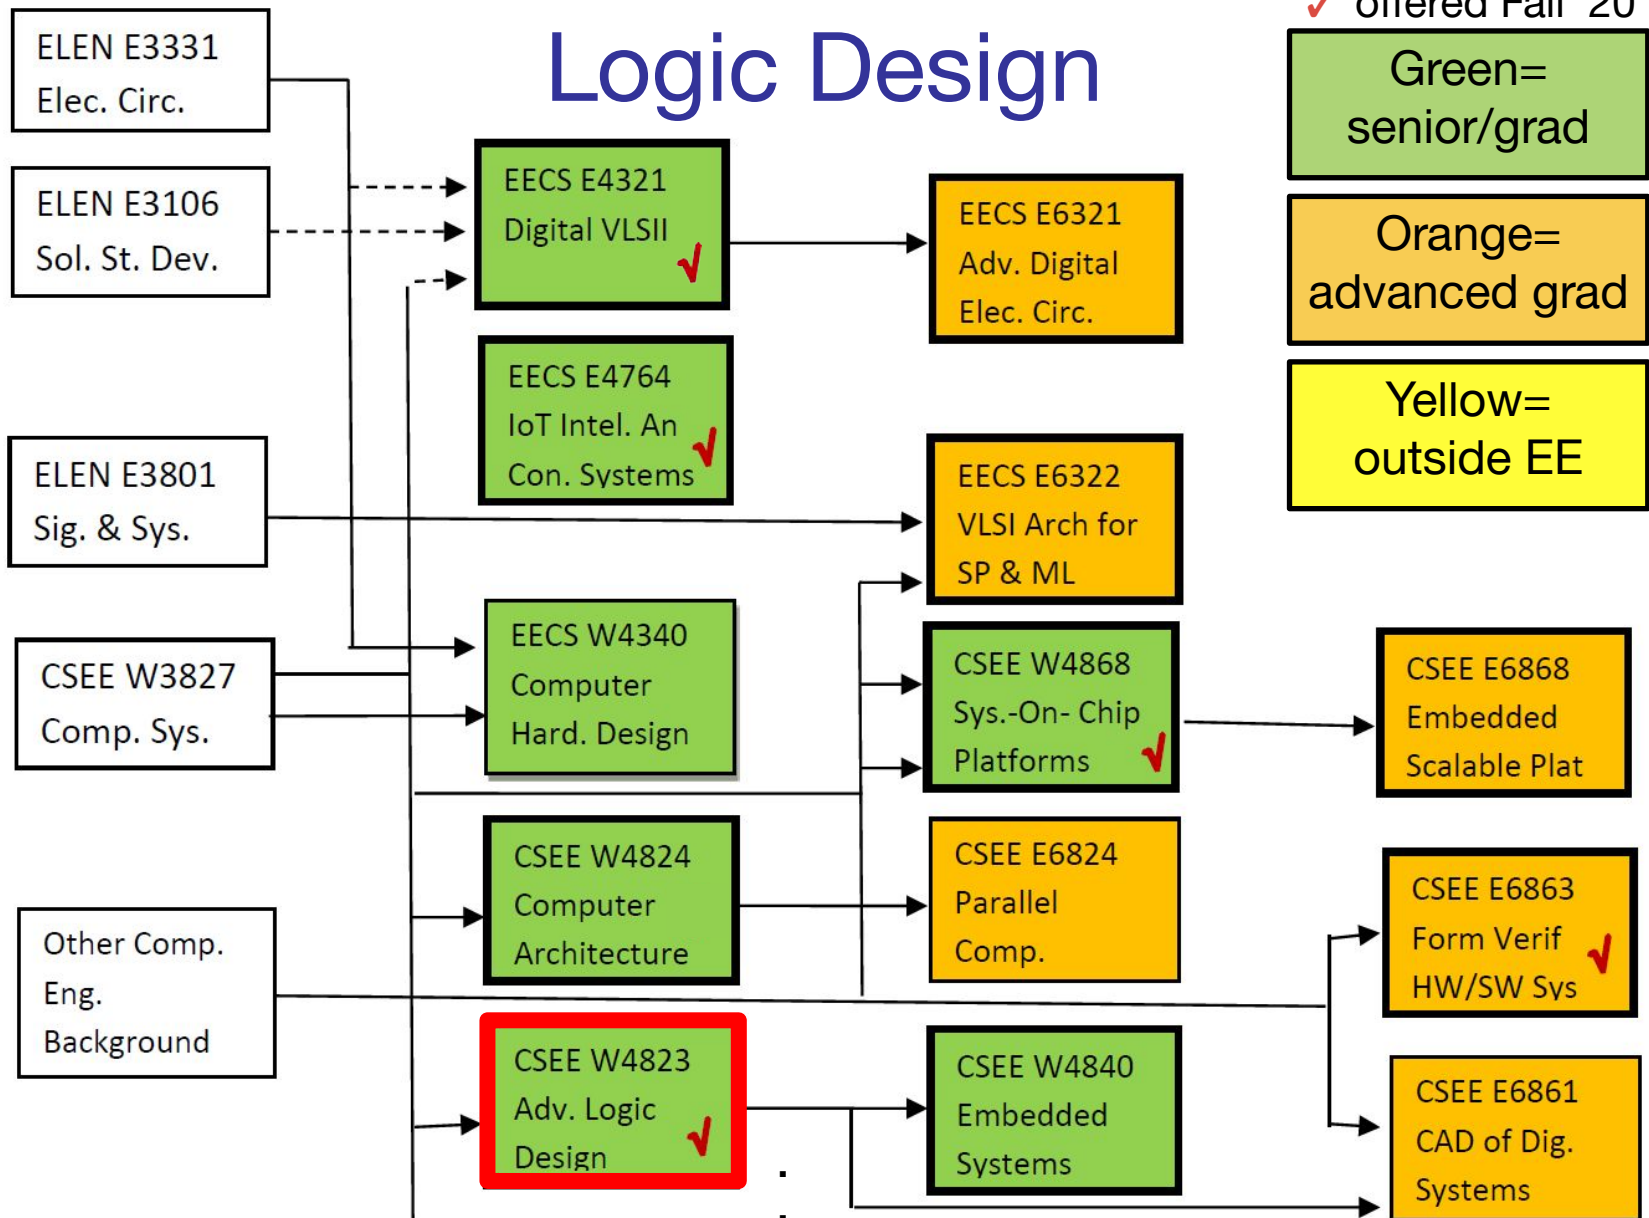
✓ offered Fall 20

Logic Design

Green= senior/grad

Orange= advanced grad

Yellow= outside EE

ELEN E3331
Elec. Circ.

ELEN E3106
Sol. St. Dev.

ELEN E3801
Sig. & Sys.

CSEE W3827
Comp. Sys.

Other Comp. Eng. Background

EECS E4321
Digital VLSII ✓

EECS E4764
IoT Intel. An Con. Systems ✓

EECS W4340
Computer Hard. Design

CSEE W4824
Computer Architecture

CSEE W4823
Adv. Logic Design ✓

EECS E6321
Adv. Digital Elec. Circ.

EECS E6322
VLSI Arch for SP & ML

CSEE W4868
Sys.-On- Chip Platforms ✓

CSEE E6824
Parallel Comp.

CSEE W4840
Embedded Systems

CSEE E6868
Embedded Scalable Plat

CSEE E6863
Form Verif HW/SW Sys ✓

CSEE E6861
CAD of Dig. Systems